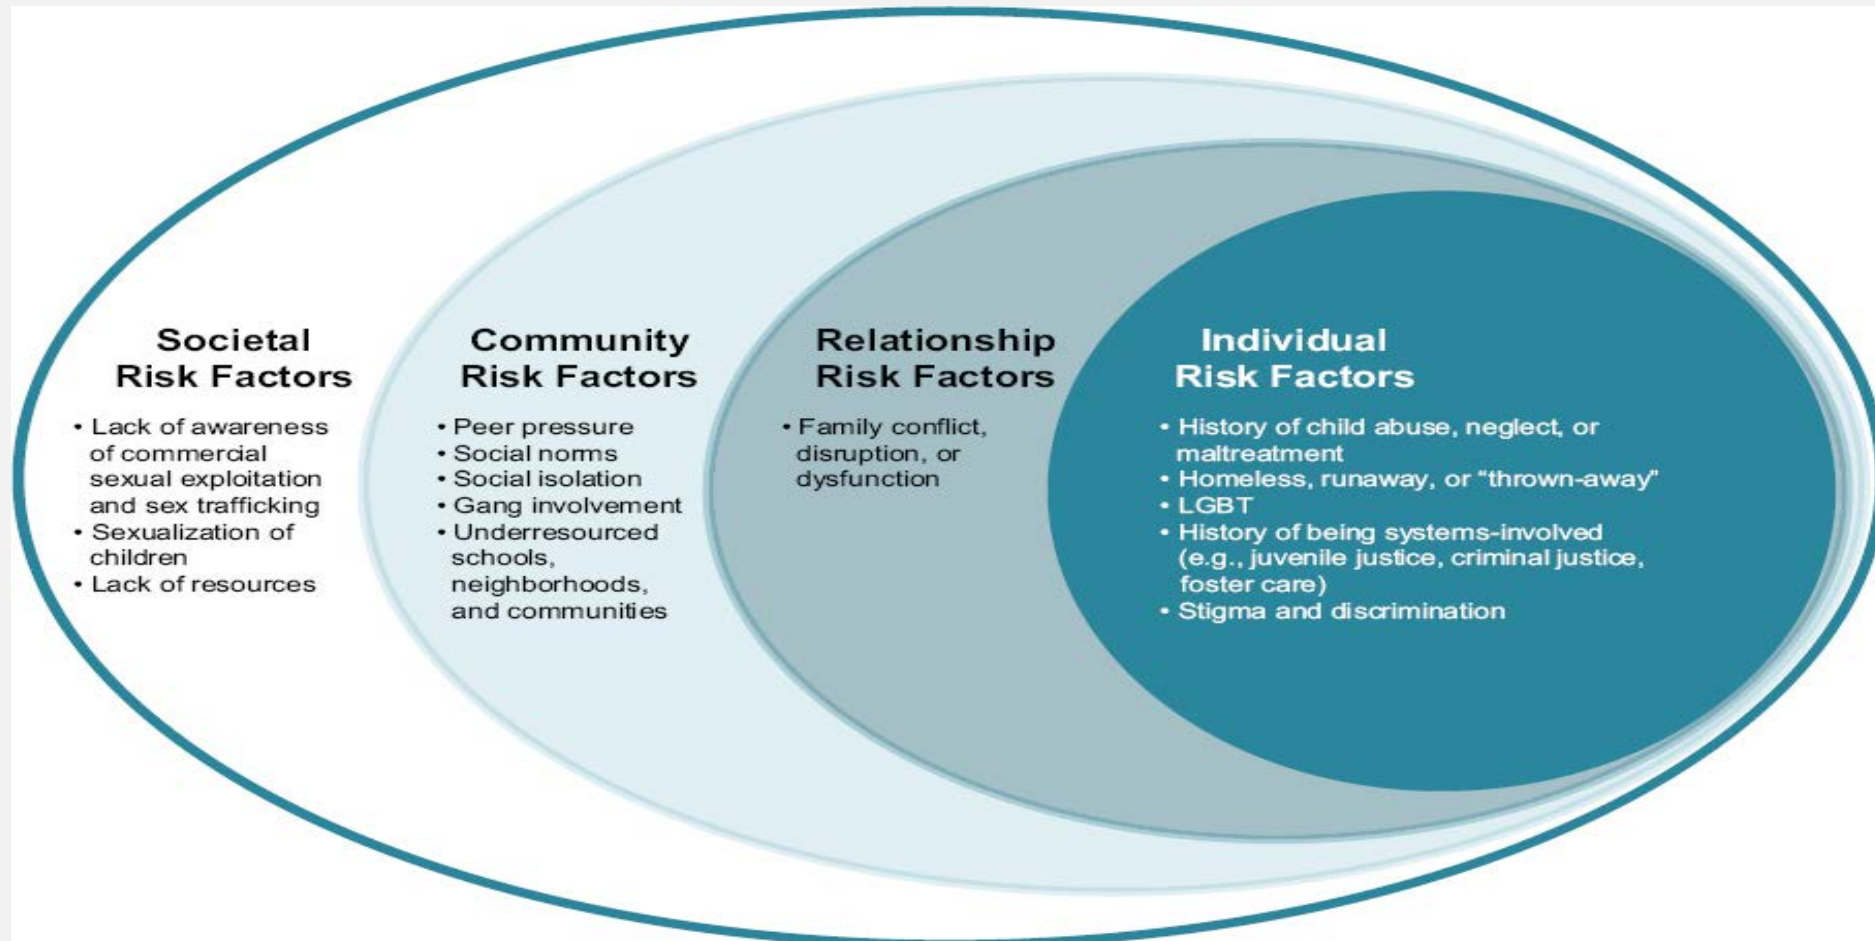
Societal Risk Factors

• Lack of awareness of commercial sexual exploitation and sex trafficking
• Sexualization of children
• Lack of resources

Community Risk Factors

• Peer pressure
• Social norms
• Social isolation
• Gang involvement
• Underresourced schools, neighborhoods, and communities

Relationship Risk Factors

• Family conflict, disruption, or dysfunction

Individual Risk Factors

• History of child abuse, neglect, or maltreatment
• Homeless, runaway, or "thrown-away"
• LGBT
• History of being systems-involved (e.g., juvenile justice, criminal justice, foster care)
• Stigma and discrimination